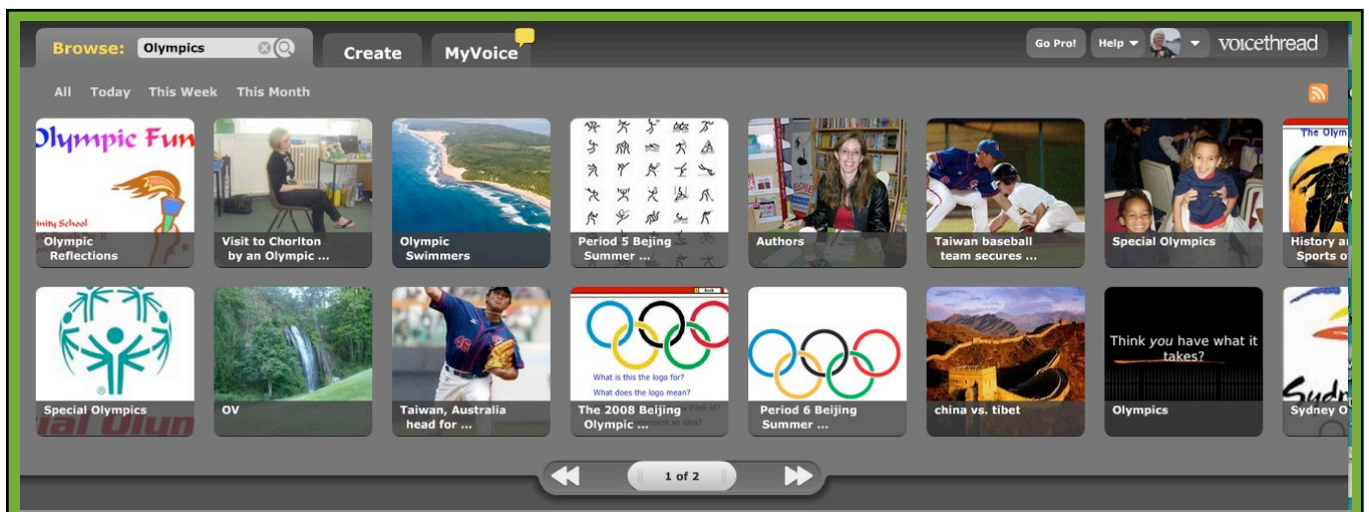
Browse: Olympics

Create

MyVoice

Go Pro!

Help

voicethread

All Today This Week This Month

Olympic Fun

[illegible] School

Olympic Reflections

Visit to Chorlton by an Olympic ...

Olympic Swimmers

Period 5 Beijing Summer ...

Authors

Taiwan baseball team secures ...

Special Olympics

The Olym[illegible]

History a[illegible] Sports o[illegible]

Special Olympics

OV

Taiwan, Australia head for ...

What is this the logo for?

What does the logo mean?

The 2008 Beijing Olympic ...

Period 6 Beijing Summer ...

china vs. tibet

Think you have what it takes?

Olympics

Sydney O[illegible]

1 of 2